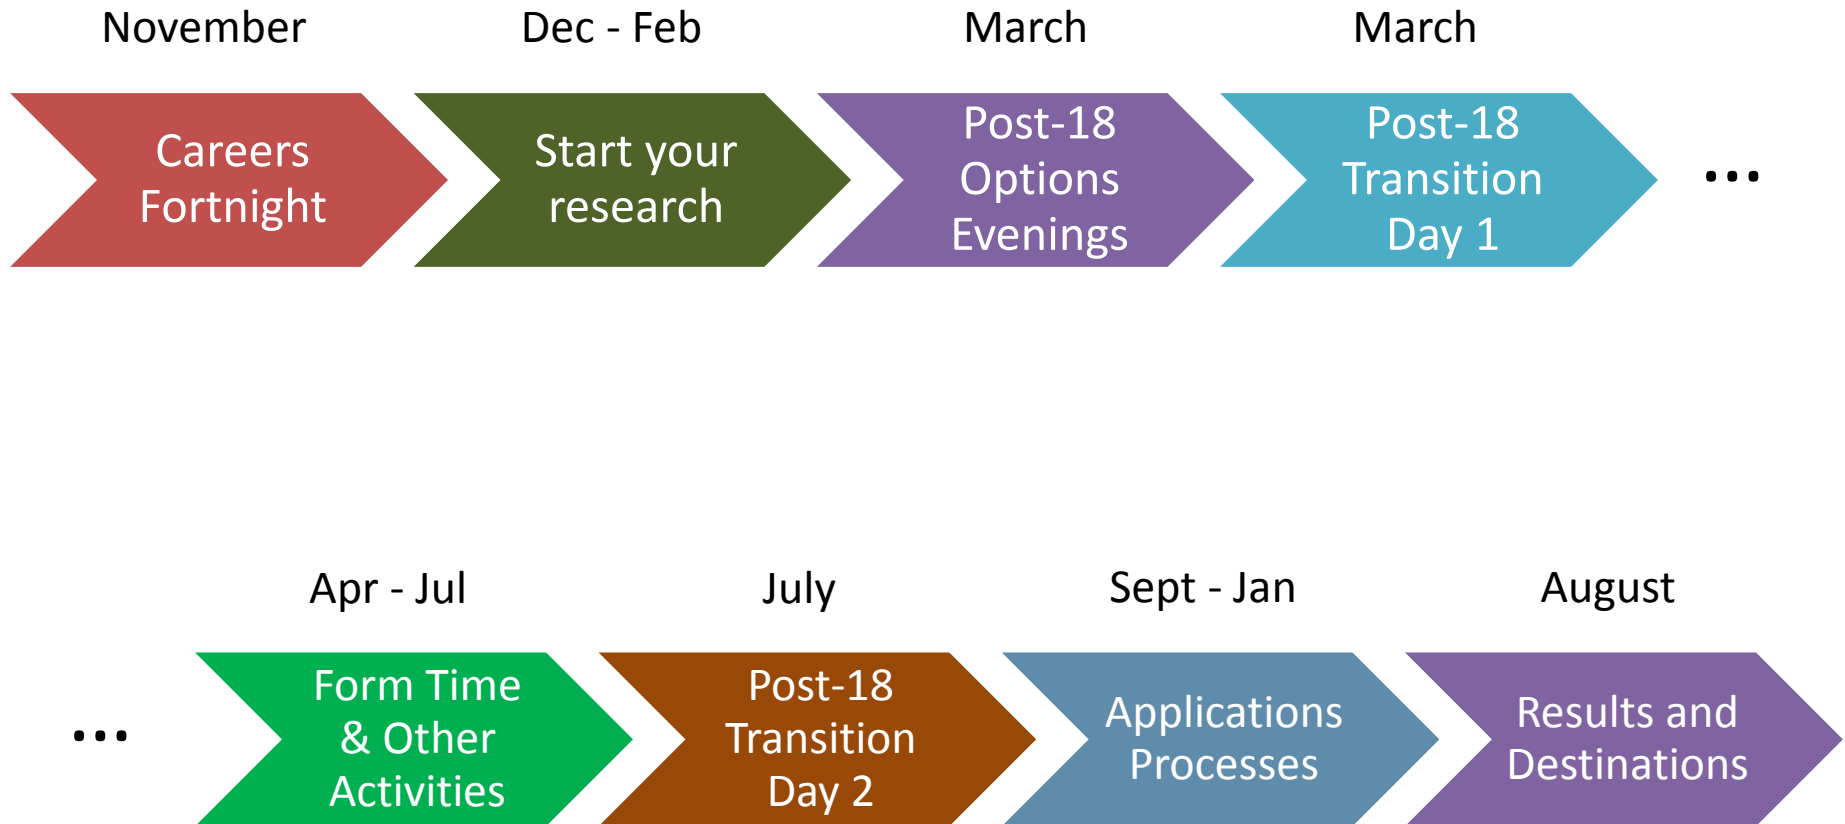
November

Careers Fortnight

Dec - Feb

Start your research

March

Post-18 Options Evenings

March

Post-18 Transition Day 1

...

...

Apr - Jul

Form Time & Other Activities

July

Post-18 Transition Day 2

Sept - Jan

Applications Processes

August

Results and Destinations